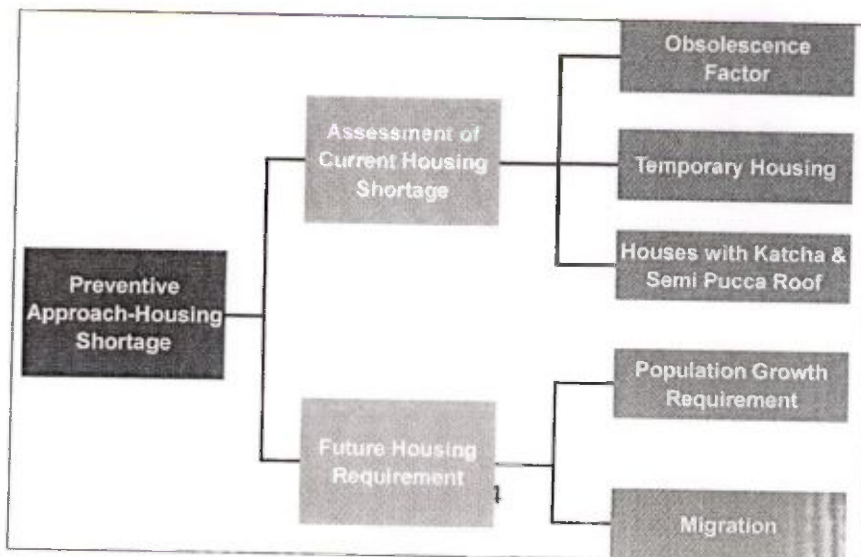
Preventive Approach-Housing Shortage

Assessment of Current Housing Shortage

Obsolescence Factor

Temporary Housing

Houses with Katcha & Semi Pucca Roof

Future Housing Requirement

Population Growth Requirement

Migration